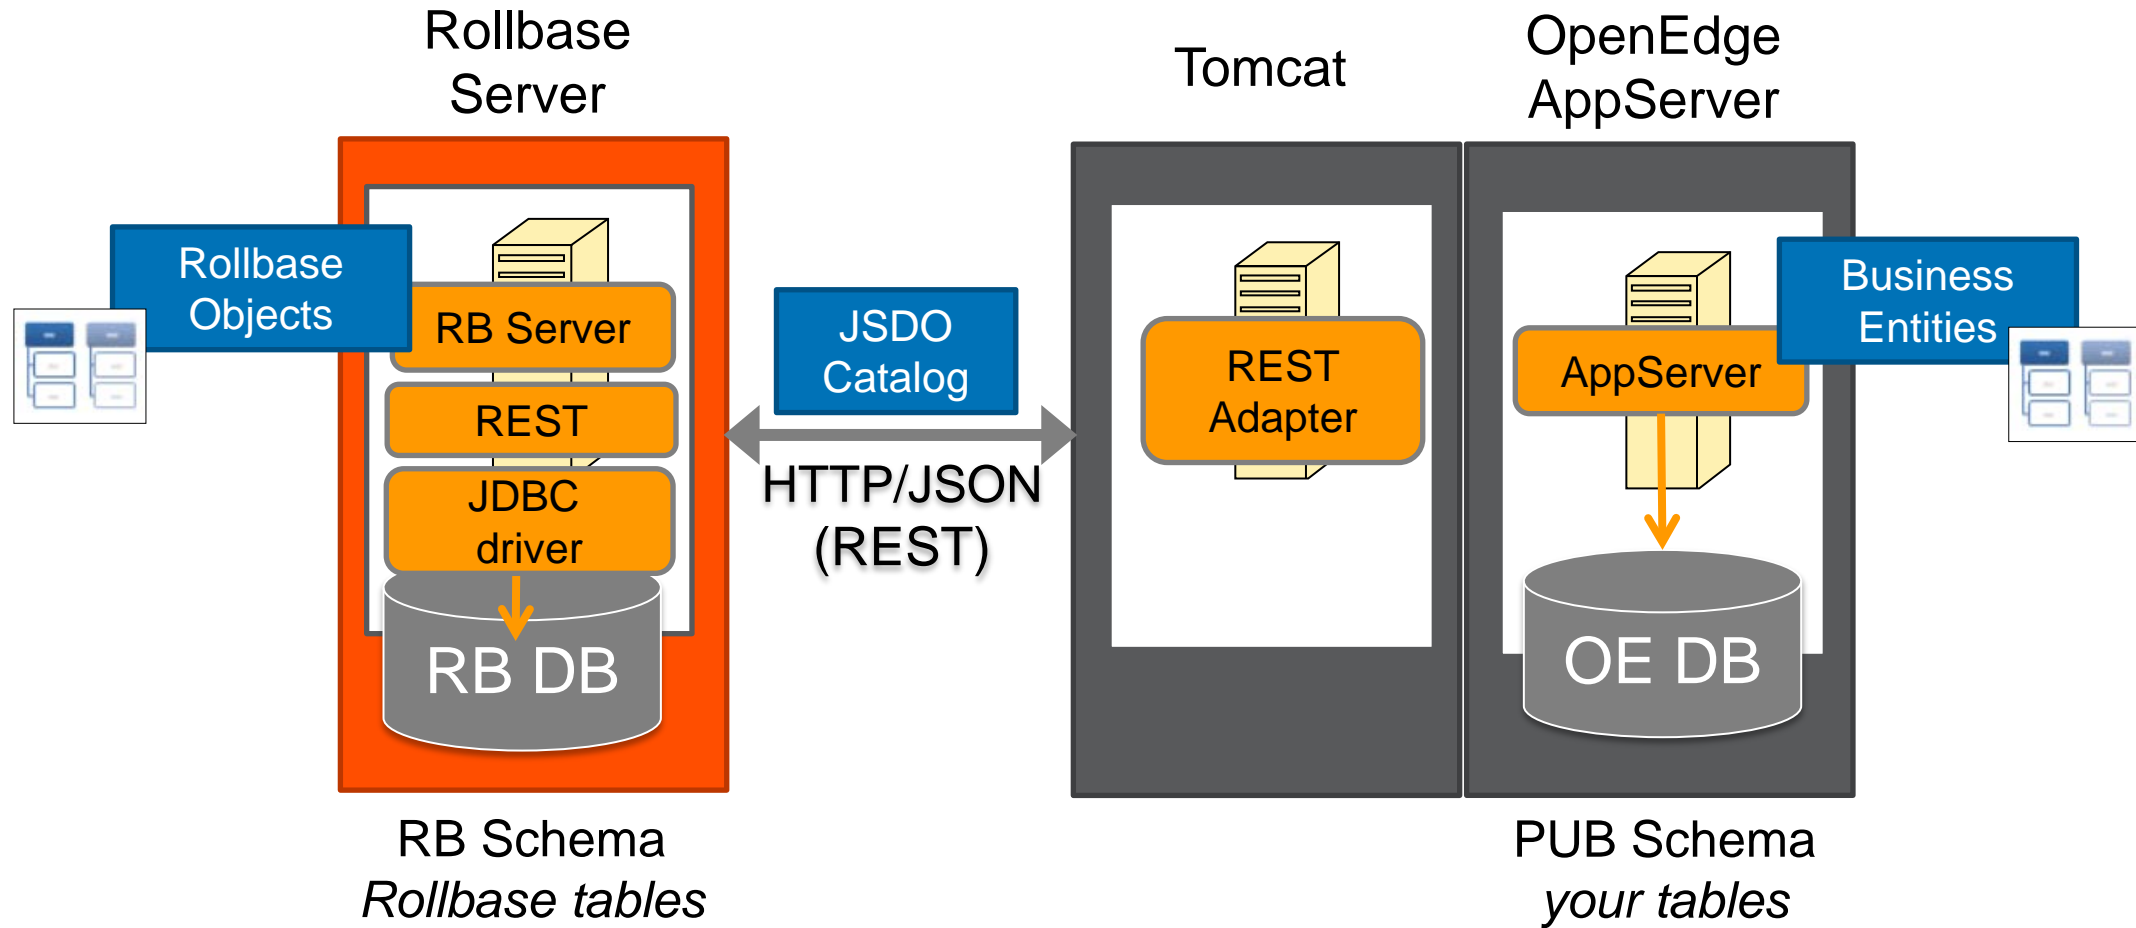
Rollbase Server

Tomcat

OpenEdge AppServer

Rollbase Objects

RB Server

REST

JDBC driver

RB DB

JSDO Catalog

HTTP/JSON (REST)

REST Adapter

AppServer

Business Entities

OE DB

RB Schema
*Rollbase tables*

PUB Schema
*your tables*